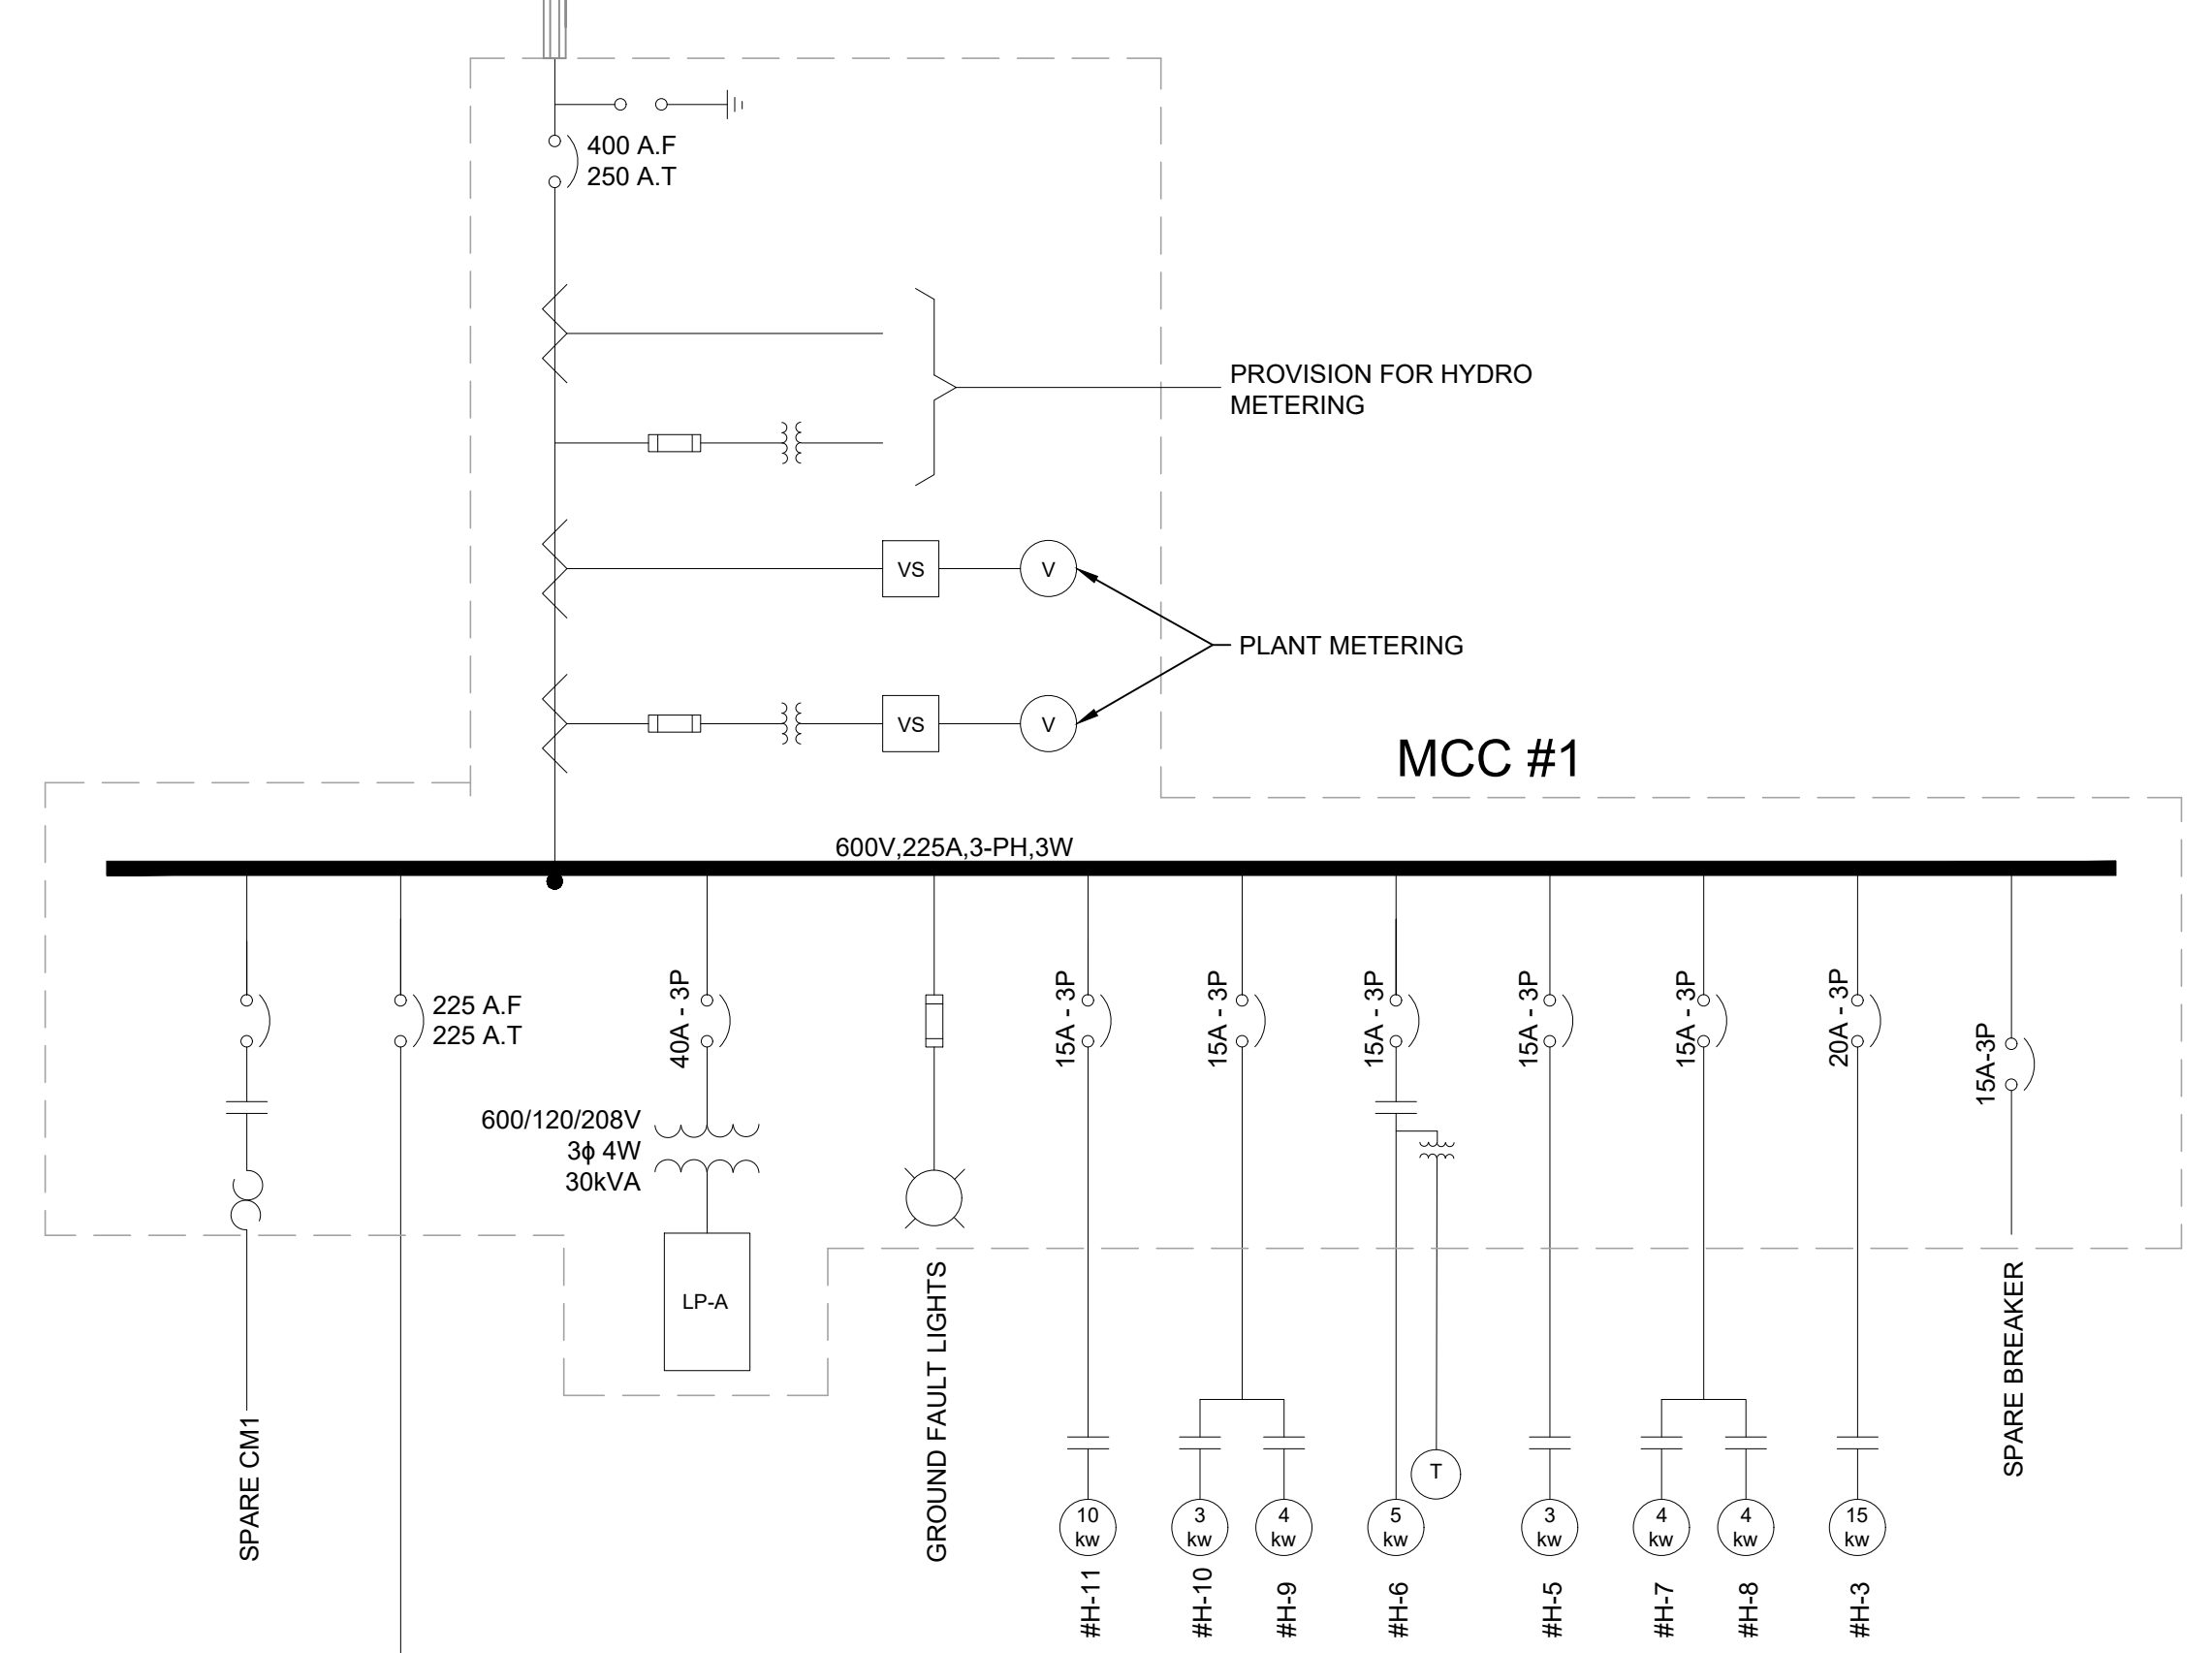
400 A.F
250 A.T

PROVISION FOR HYDRO METERING

VS
V
PLANT METERING
VS
V

MCC #1

600V,225A,3-PH,3W

225 A.F
225 A.T

40A - 3P
600/120/208V
3ϕ 4W
30kVA
LP-A

15A - 3P
15A - 3P
15A - 3P
15A - 3P
15A - 3P
20A - 3P
15A-3P

T

SPARE CM1
GROUND FAULT LIGHTS
SPARE BREAKER

10 kw
3 kw
4 kw
5 kw
3 kw
4 kw
4 kw
15 kw

#H-11
#H-10
#H-9
#H-6
#H-5
#H-7
#H-8
#H-3